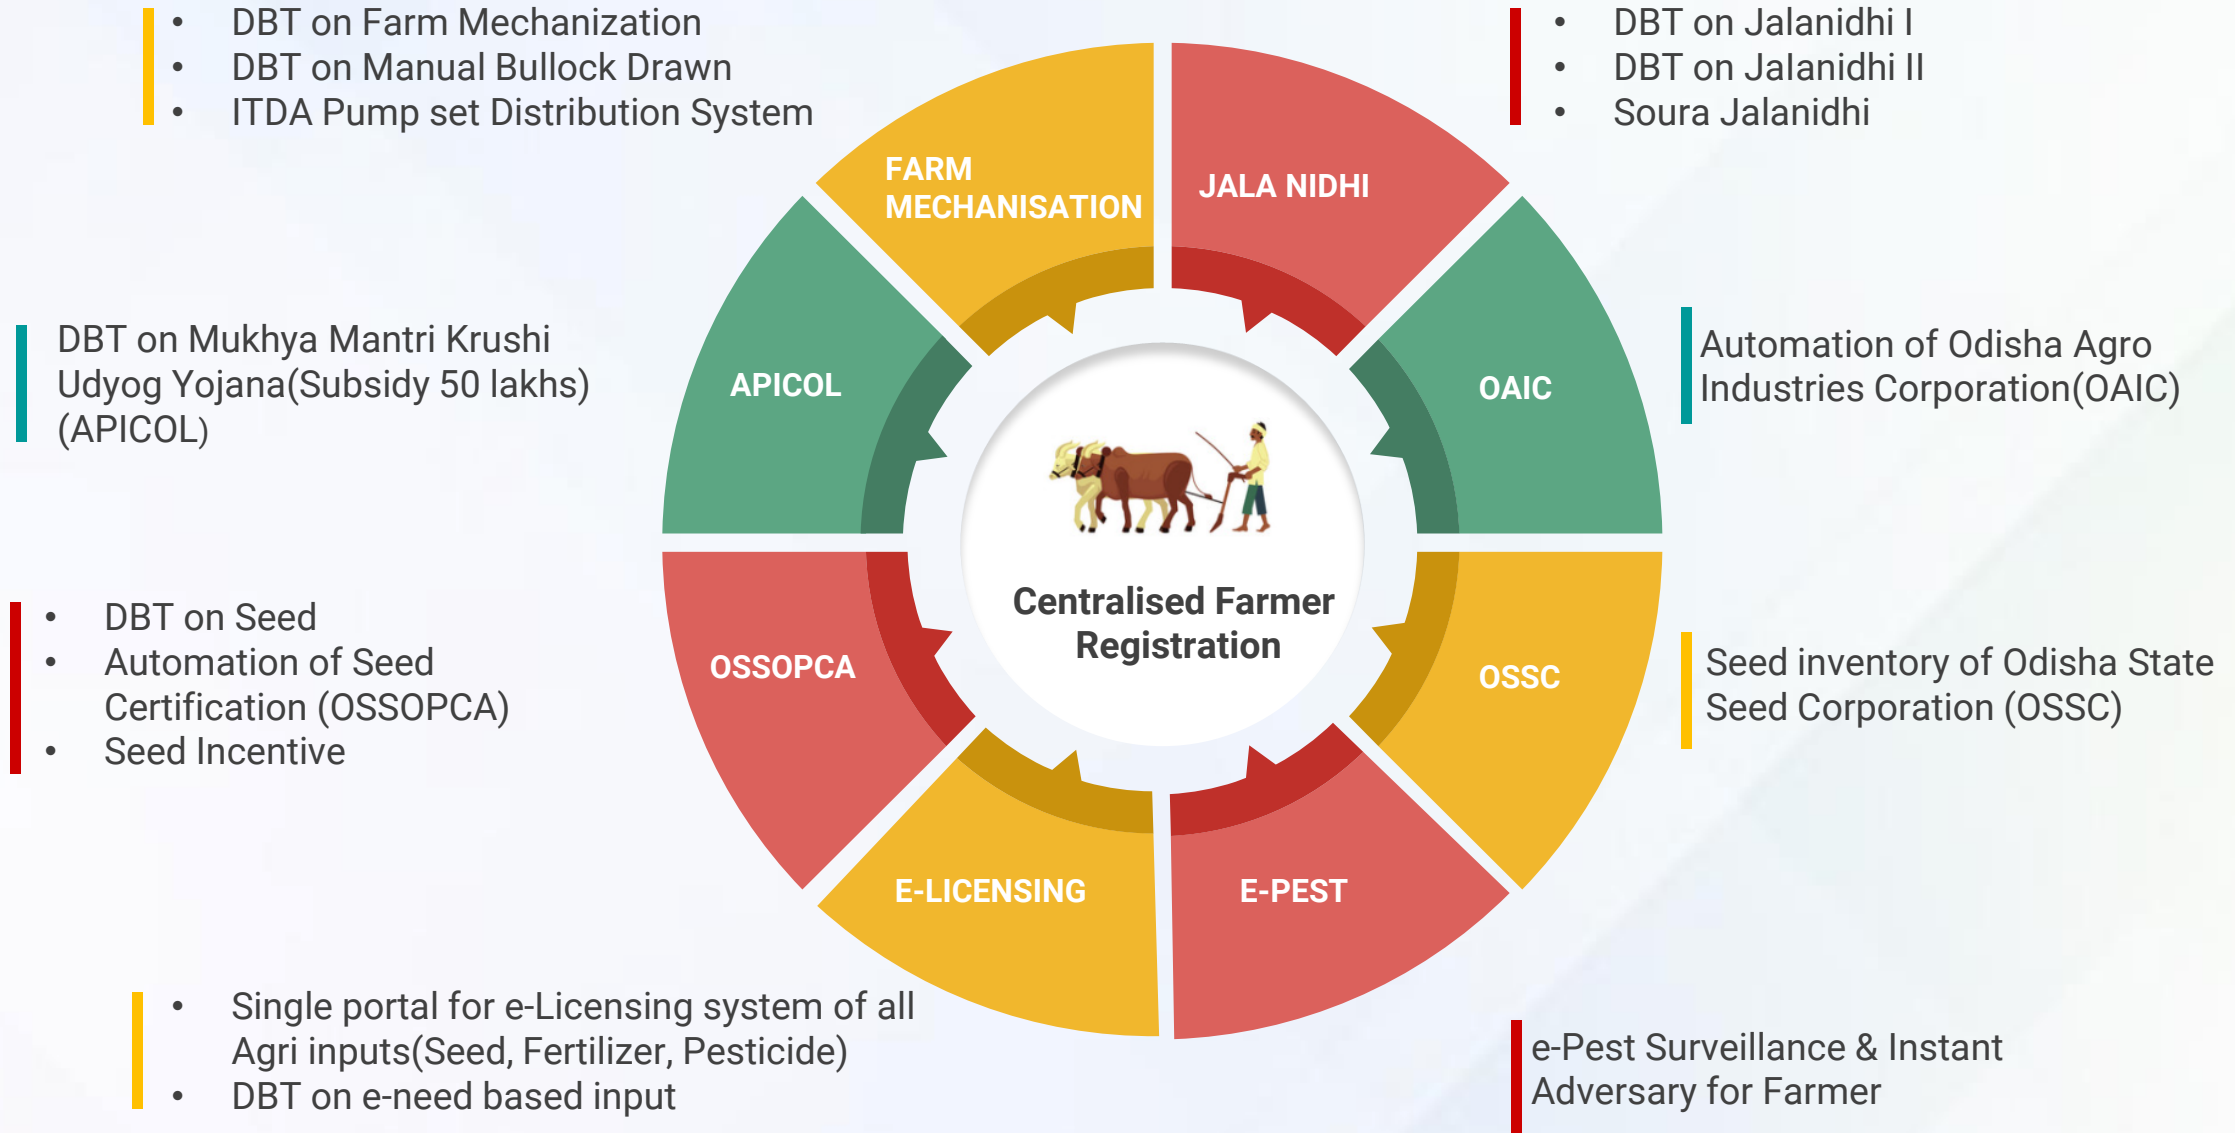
- DBT on Farm Mechanization
- DBT on Manual Bullock Drawn
- ITDA Pump set Distribution System

- DBT on Jalanidhi I
- DBT on Jalanidhi II
- Soura Jalanidhi

FARM MECHANISATION

JALA NIDHI

DBT on Mukhya Mantri Krushi Udyog Yojana(Subsidy 50 lakhs) (APICOL)

APICOL

OAIC

Automation of Odisha Agro Industries Corporation(OAIC)

Centralised Farmer Registration

- DBT on Seed
- Automation of Seed Certification (OSSOPCA)
- Seed Incentive

OSSOPCA

OSSC

Seed inventory of Odisha State Seed Corporation (OSSC)

E-LICENSING

E-PEST

- Single portal for e-Licensing system of all Agri inputs(Seed, Fertilizer, Pesticide)
- DBT on e-need based input

e-Pest Surveillance & Instant Adversary for Farmer